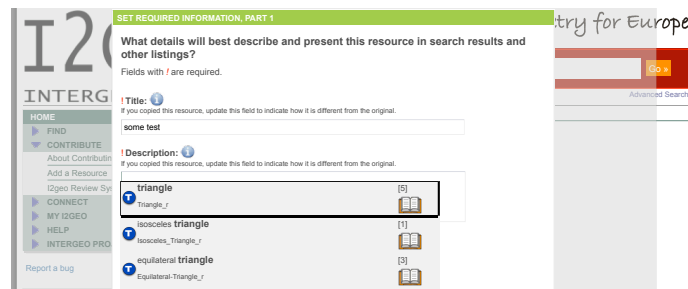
I2G
INTERGE
HOME
FIND
CONTRIBUTE
About Contributin
Add a Resource
I2geo Review Sy
CONNECT
MY I2GEO
HELP
INTERGEO PRO
Report a bug

try for Europe
Go »
Advanced Search

SET REQUIRED INFORMATION, PART 1

What details will best describe and present this resource in search results and other listings?

Fields with ! are required.

! Title:
If you copied this resource, update this field to indicate how it is different from the original.
some test

! Description:
If you copied this resource, update this field to indicate how it is different from the original.

triangle [5]
Triangle_r

isosceles triangle [1]
Isosceles_Triangle_r

equilateral triangle [3]
Equilateral-Triangle_r